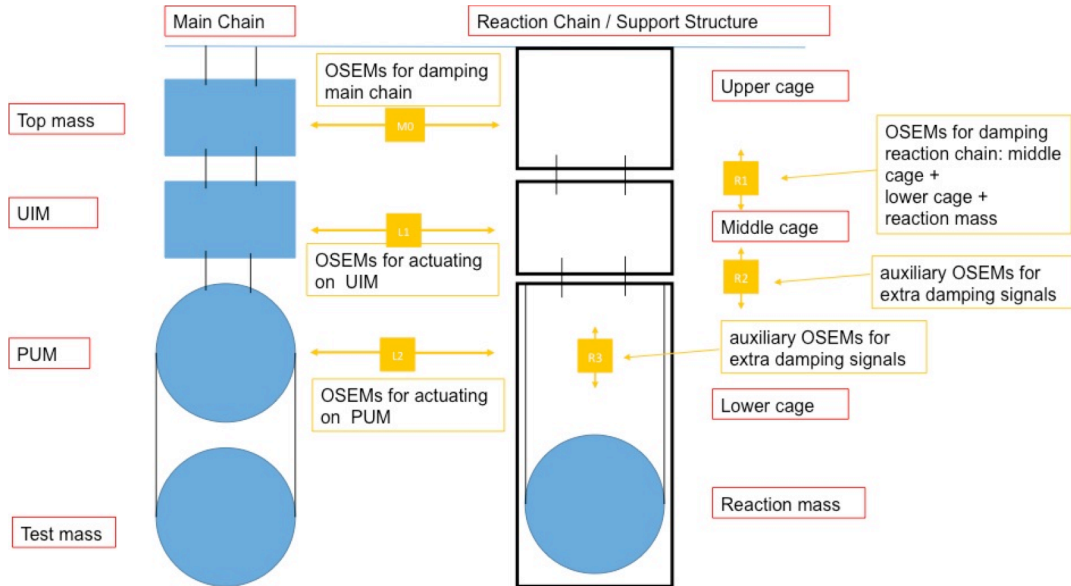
Main Chain

Reaction Chain / Support Structure

OSEMs for damping main chain

Upper cage

Top mass

M0

OSEMs for damping reaction chain: middle cage + lower cage + reaction mass

R1

UIM

L1

Middle cage

OSEMs for actuating on UIM

R2

auxiliary OSEMs for extra damping signals

auxiliary OSEMs for extra damping signals

PUM

L2

R3

OSEMs for actuating on PUM

Lower cage

Reaction mass

Test mass